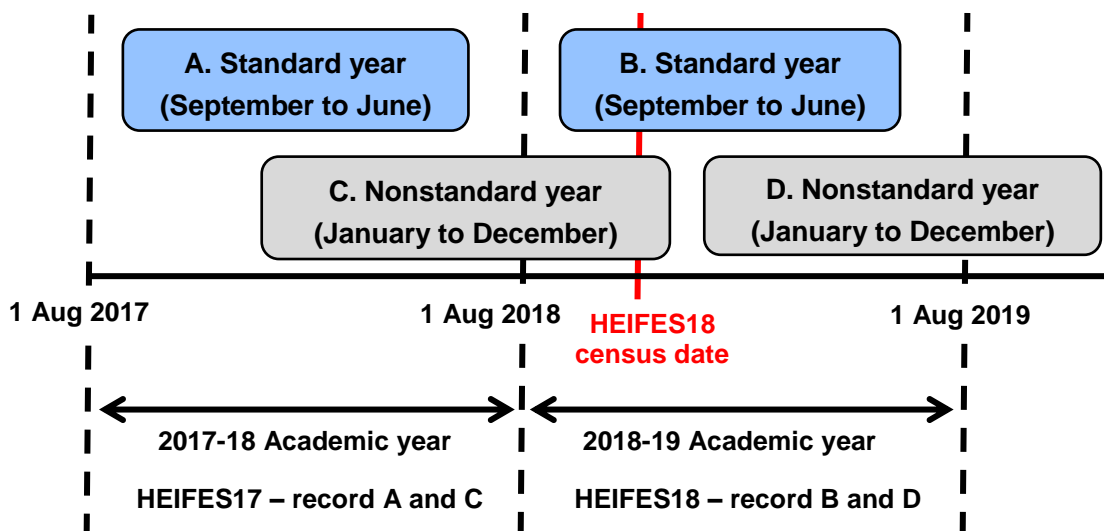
A. Standard year (September to June)

B. Standard year (September to June)

C. Nonstandard year (January to December)

D. Nonstandard year (January to December)

1 Aug 2017

1 Aug 2018

HEIFES18 census date

1 Aug 2019

2017-18 Academic year

HEIFES17 – record A and C

2018-19 Academic year

HEIFES18 – record B and D